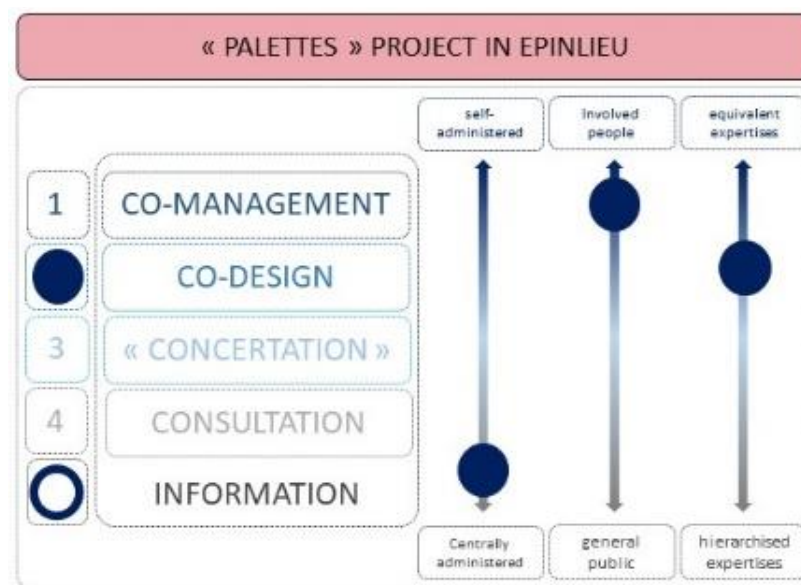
« PALETTES » PROJECT IN EPINLIEU

self-administered

involved people

equivalent expertises

1 CO-MANAGEMENT

CO-DESIGN

3 « CONCERTATION »

4 CONSULTATION

INFORMATION

Centrally administered

general public

hierarchised expertises